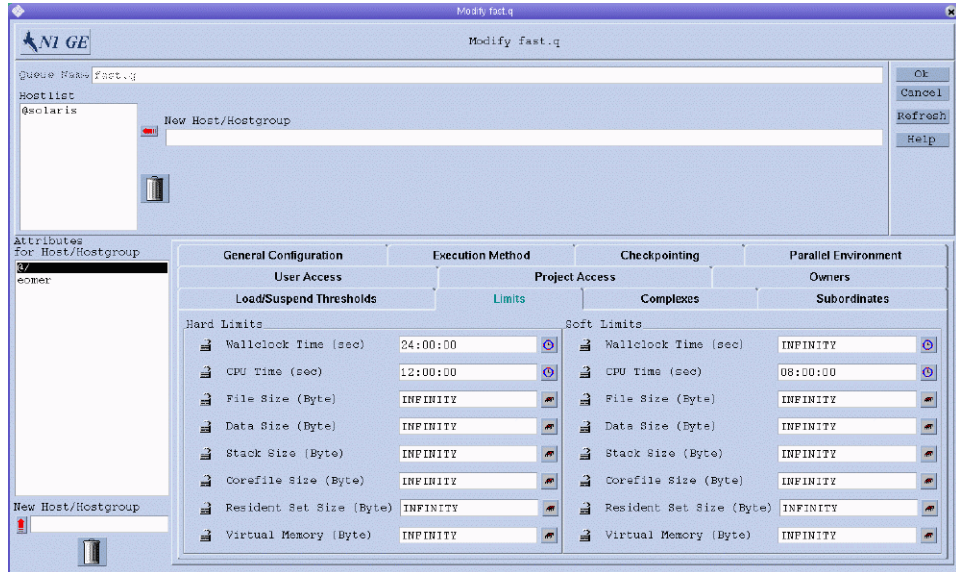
Modify fast.q

N1 GE

Modify fast.q

Queue Name fast.q

Ok
Cancel
Refresh
Help

Hostlist
@solaris

New Host/Hostgroup

Attributes for Host/Hostgroup
@/
eomer

New Host/Hostgroup

General Configuration | Execution Method | Checkpointing | Parallel Environment
User Access | Project Access | Owners
Load/Suspend Thresholds | Limits | Complexes | Subordinates

Hard Limits

Wallclock Time (sec) 24:00:00
CPU Time (sec) 12:00:00
File Size (Byte) INFINITY
Data Size (Byte) INFINITY
Stack Size (Byte) INFINITY
Corefile Size (Byte) INFINITY
Resident Set Size (Byte) INFINITY
Virtual Memory (Byte) INFINITY

Soft Limits

Wallclock Time (sec) INFINITY
CPU Time (sec) 08:00:00
File Size (Byte) INFINITY
Data Size (Byte) INFINITY
Stack Size (Byte) INFINITY
Corefile Size (Byte) INFINITY
Resident Set Size (Byte) INFINITY
Virtual Memory (Byte) INFINITY